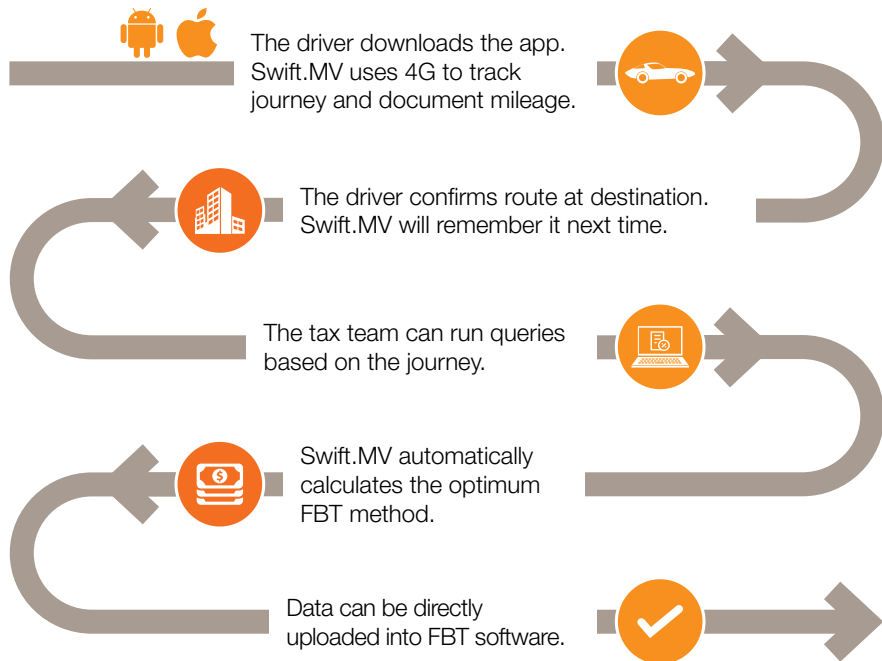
The driver downloads the app. Swift.MV uses 4G to track journey and document mileage.

The driver confirms route at destination. Swift.MV will remember it next time.

The tax team can run queries based on the journey.

Swift.MV automatically calculates the optimum FBT method.

Data can be directly uploaded into FBT software.